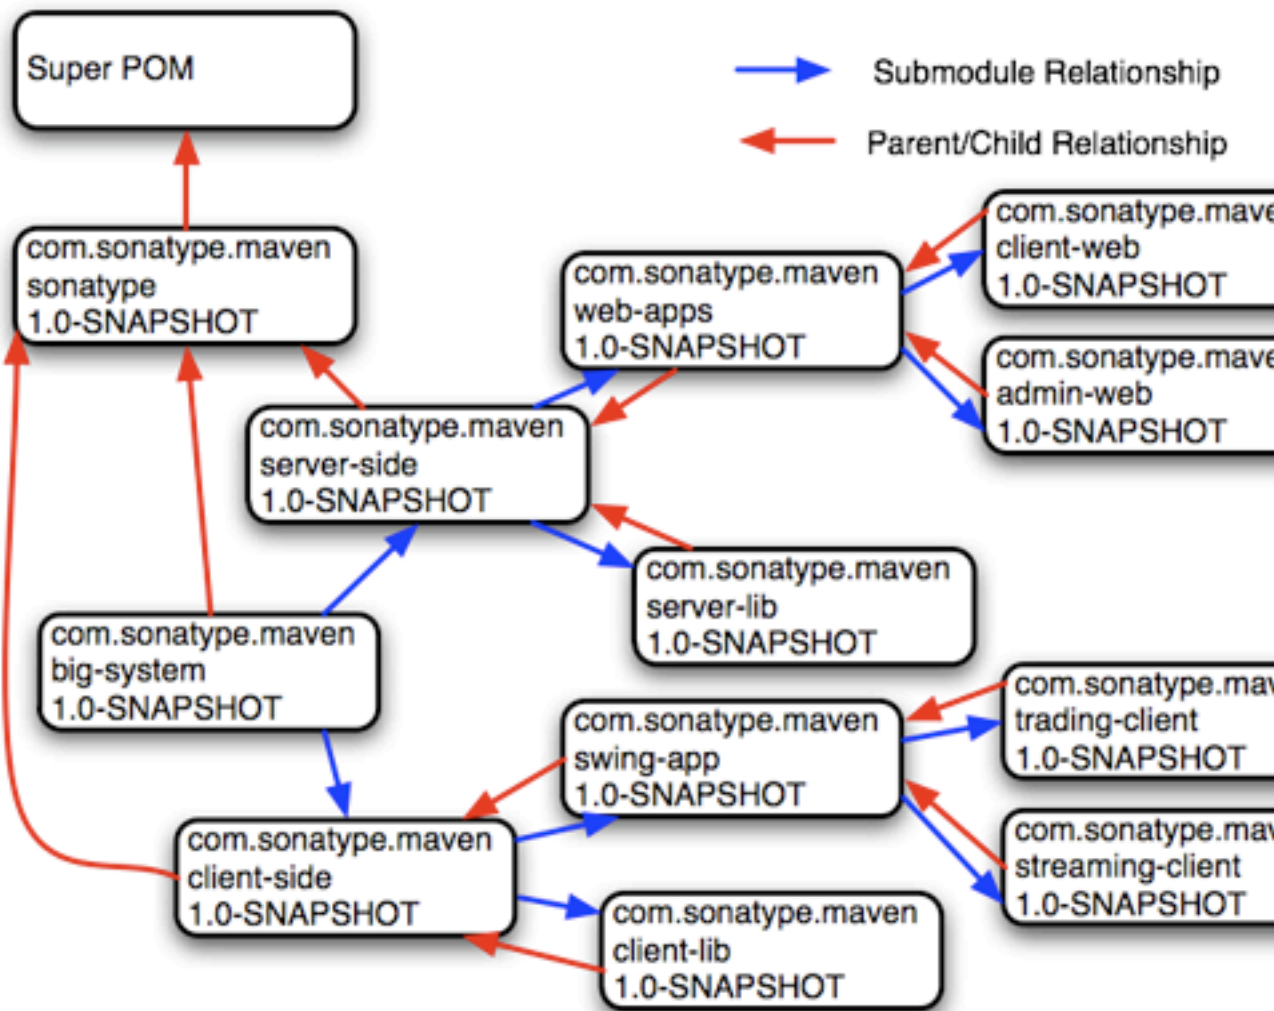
Super POM

Submodule Relationship

Parent/Child Relationship

com.sonatype.maven
sonatype
1.0-SNAPSHOT

com.sonatype.maven
web-apps
1.0-SNAPSHOT

com.sonatype.mave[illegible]
client-web
1.0-SNAPSHOT

com.sonatype.mave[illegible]
admin-web
1.0-SNAPSHOT

com.sonatype.maven
server-side
1.0-SNAPSHOT

com.sonatype.maven
server-lib
1.0-SNAPSHOT

com.sonatype.maven
big-system
1.0-SNAPSHOT

com.sonatype.maven
swing-app
1.0-SNAPSHOT

com.sonatype.ma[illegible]
trading-client
1.0-SNAPSHOT

com.sonatype.ma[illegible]
streaming-client
1.0-SNAPSHOT

com.sonatype.maven
client-side
1.0-SNAPSHOT

com.sonatype.maven
client-lib
1.0-SNAPSHOT